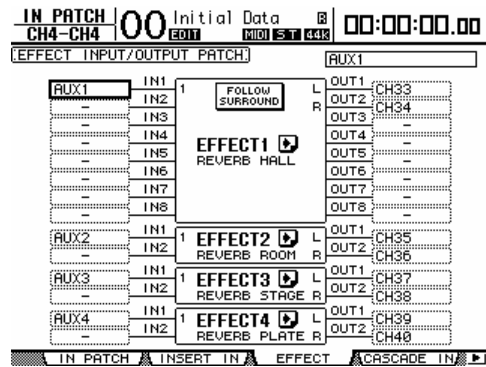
IN PATCH
CH4-CH4
00 Initial Data
EDIT
B
MIDI S T 44k
00:00:00.00
EFFECT INPUT/OUTPUT PATCH
AUX1

AUX1 IN1
— IN2
— IN3
— IN4
— IN5
— IN6
— IN7
— IN8

1
FOLLOW SURROUND
L
R
EFFECT1
REVERB HALL

OUT1
OUT2 CH33
OUT3 CH34
OUT4 —
OUT5 —
OUT6 —
OUT7 —
OUT8 —

AUX2 IN1
— IN2
1 EFFECT2 L
REVERB ROOM R
OUT1 CH35
OUT2 CH36

AUX3 IN1
— IN2
1 EFFECT3 L
REVERB STAGE R
OUT1 CH37
OUT2 CH38

AUX4 IN1
— IN2
1 EFFECT4 L
REVERB PLATE R
OUT1 CH39
OUT2 CH40

IN PATCH | INSERT IN | EFFECT | CASCADE IN